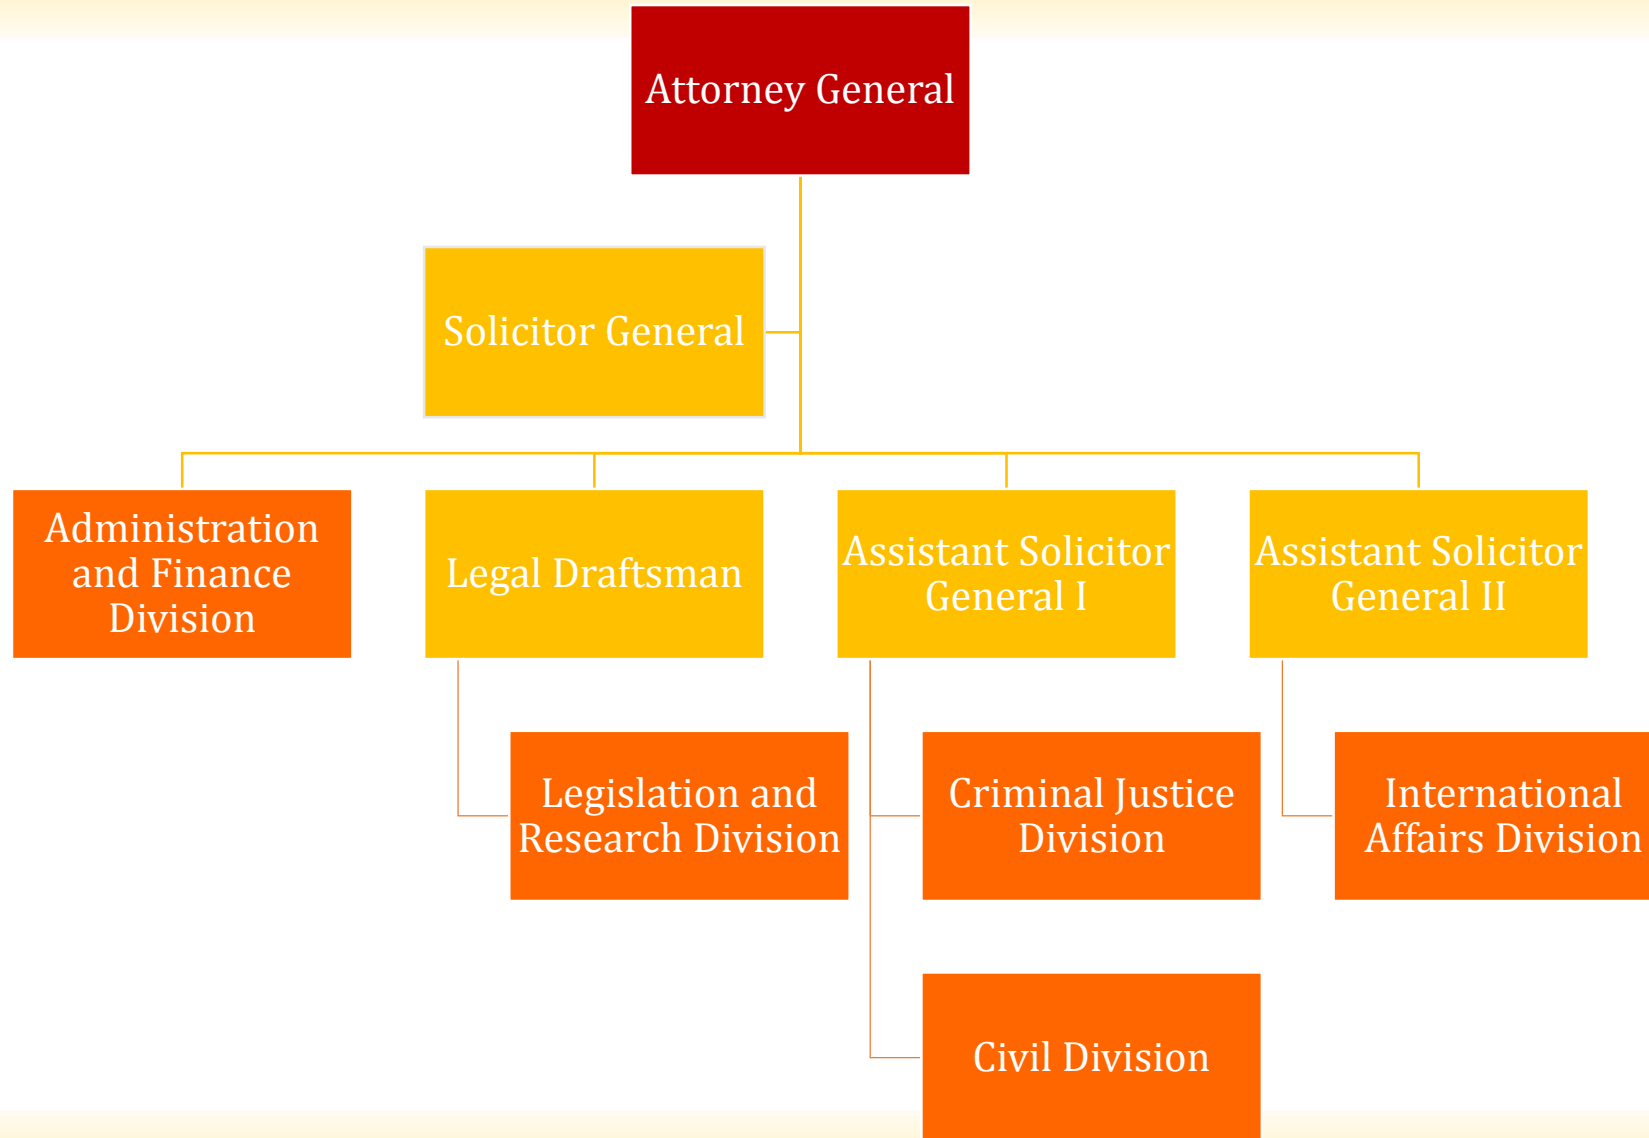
Attorney General

Solicitor General

Administration and Finance Division

Legal Draftsman

Assistant Solicitor General I

Assistant Solicitor General II

Legislation and Research Division

Criminal Justice Division

International Affairs Division

Civil Division